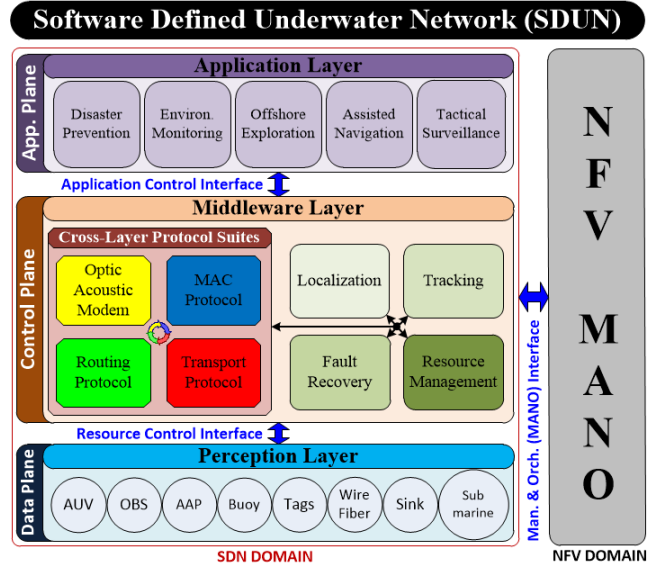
Software Defined Underwater Network (SDUN)

App. Plane

Application Layer

Disaster Prevention

Environ. Monitoring

Offshore Exploration

Assisted Navigation

Tactical Surveillance

Application Control Interface

Control Plane

Middleware Layer

Cross-Layer Protocol Suites

Optic Acoustic Modem

MAC Protocol

Routing Protocol

Transport Protocol

Localization

Tracking

Fault Recovery

Resource Management

Resource Control Interface

Data Plane

Perception Layer

AUV

OBS

AAP

Buoy

Tags

Wire Fiber

Sink

Sub marine

SDN DOMAIN

Man. & Orch. (MANO) Interface

NFV MANO

NFV DOMAIN